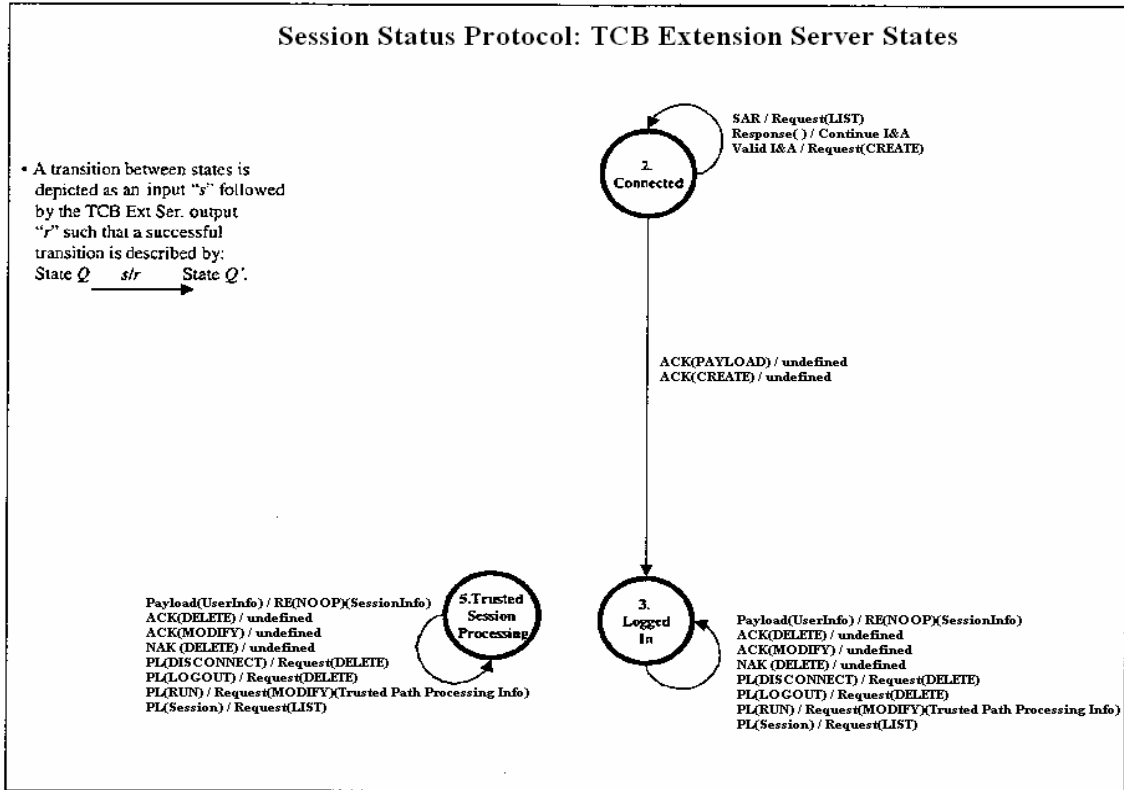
Session Status Protocol: TCB Extension Server States

• A transition between states is depicted as an input "s" followed by the TCB Ext Ser. output "r" such that a successful transition is described by: State Q s/r State Q'.

SAR / Request(LIST)
Response( ) / Continue I&A
Valid I&A / Request(CREATE)

2. Connected

ACK(PAYLOAD) / undefined
ACK(CREATE) / undefined

5.Trusted Session Processing

Payload(UserInfo) / RE(NOOP)(SessionInfo)
ACK(DELETE) / undefined
ACK(MODIFY) / undefined
NAK (DELETE) / undefined
PL(DISCONNECT) / Request(DELETE)
PL(LOGOUT) / Request(DELETE)
PL(RUN) / Request(MODIFY)(Trusted Path Processing Info)
PL(Session) / Request(LIST)

3. Logged In

Payload(UserInfo) / RE(NOOP)(SessionInfo)
ACK(DELETE) / undefined
ACK(MODIFY) / undefined
NAK (DELETE) / undefined
PL(DISCONNECT) / Request(DELETE)
PL(LOGOUT) / Request(DELETE)
PL(RUN) / Request(MODIFY)(Trusted Path Processing Info)
PL(Session) / Request(LIST)